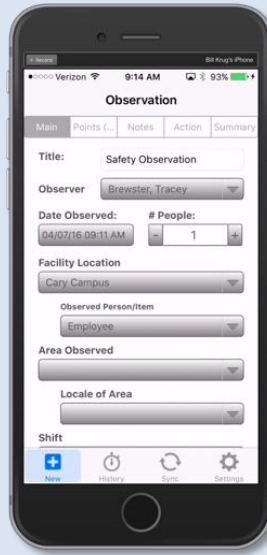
+ Record

Bill Krug's iPhone

●○○○○ Verizon

9:14 AM

93%

Observation

Main | Points (... | Notes | Action | Summary

Title: Safety Observation

Observer Brewster, Tracey

Date Observed: # People:

04/07/16 09:11 AM - 1 +

Facility Location

Cary Campus

Observed Person/Item

Employee

Area Observed

Locale of Area

Shift

New History Sync Settings